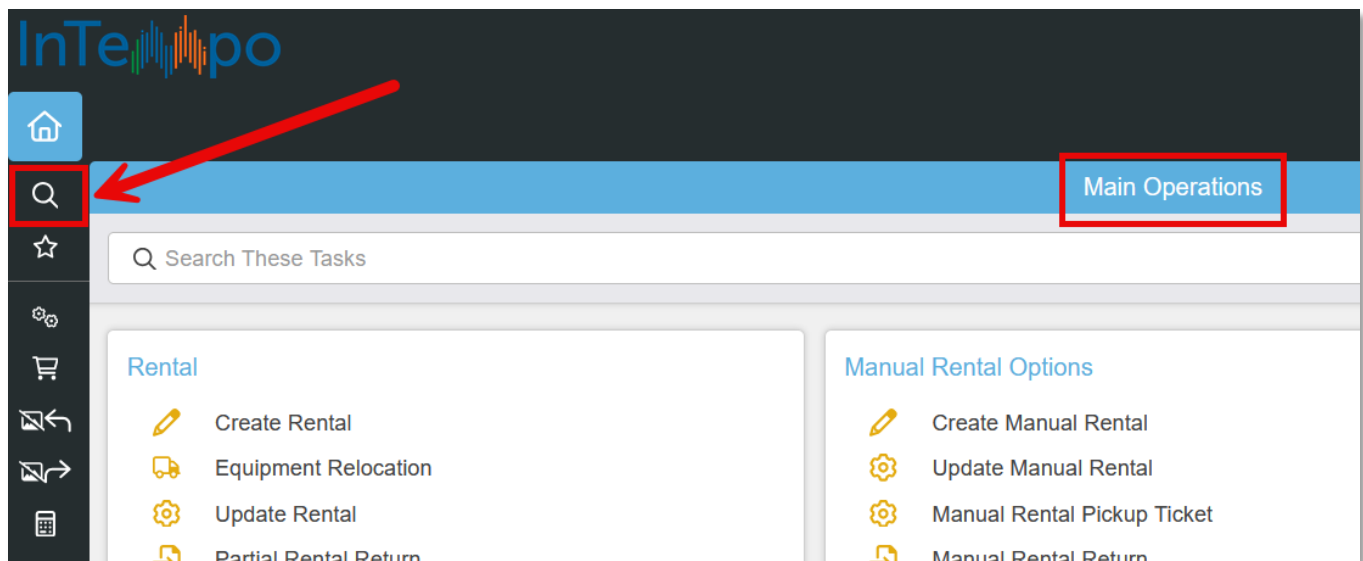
InTempo

Main Operations

Search These Tasks

Rental

Create Rental

Equipment Relocation

Update Rental

Partial Rental Return

Manual Rental Options

Create Manual Rental

Update Manual Rental

Manual Rental Pickup Ticket

Manual Rental Return